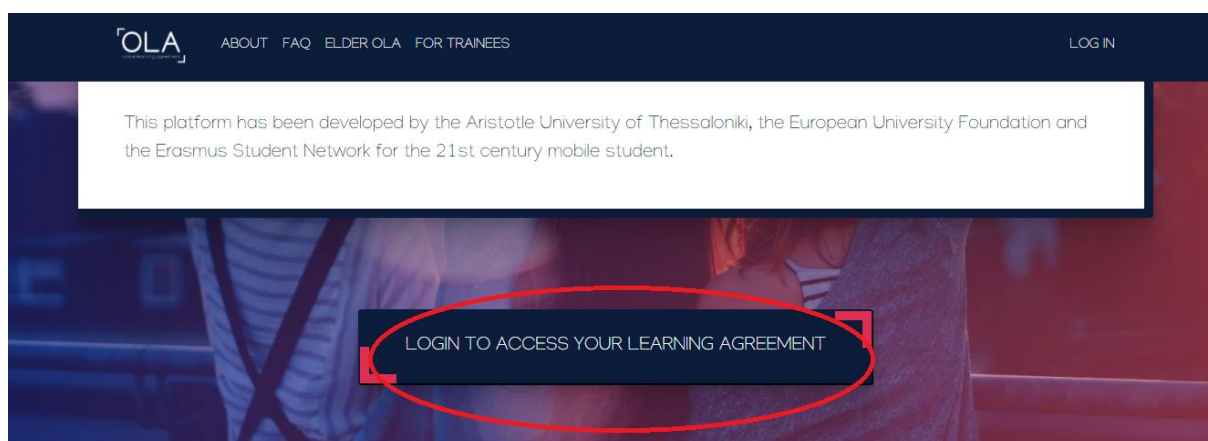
OLA

ABOUT FAQ ELDER OLA FOR TRAINEES

LOG IN

This platform has been developed by the Aristotle University of Thessaloniki, the European University Foundation and the Erasmus Student Network for the 21st century mobile student.

LOGIN TO ACCESS YOUR LEARNING AGREEMENT